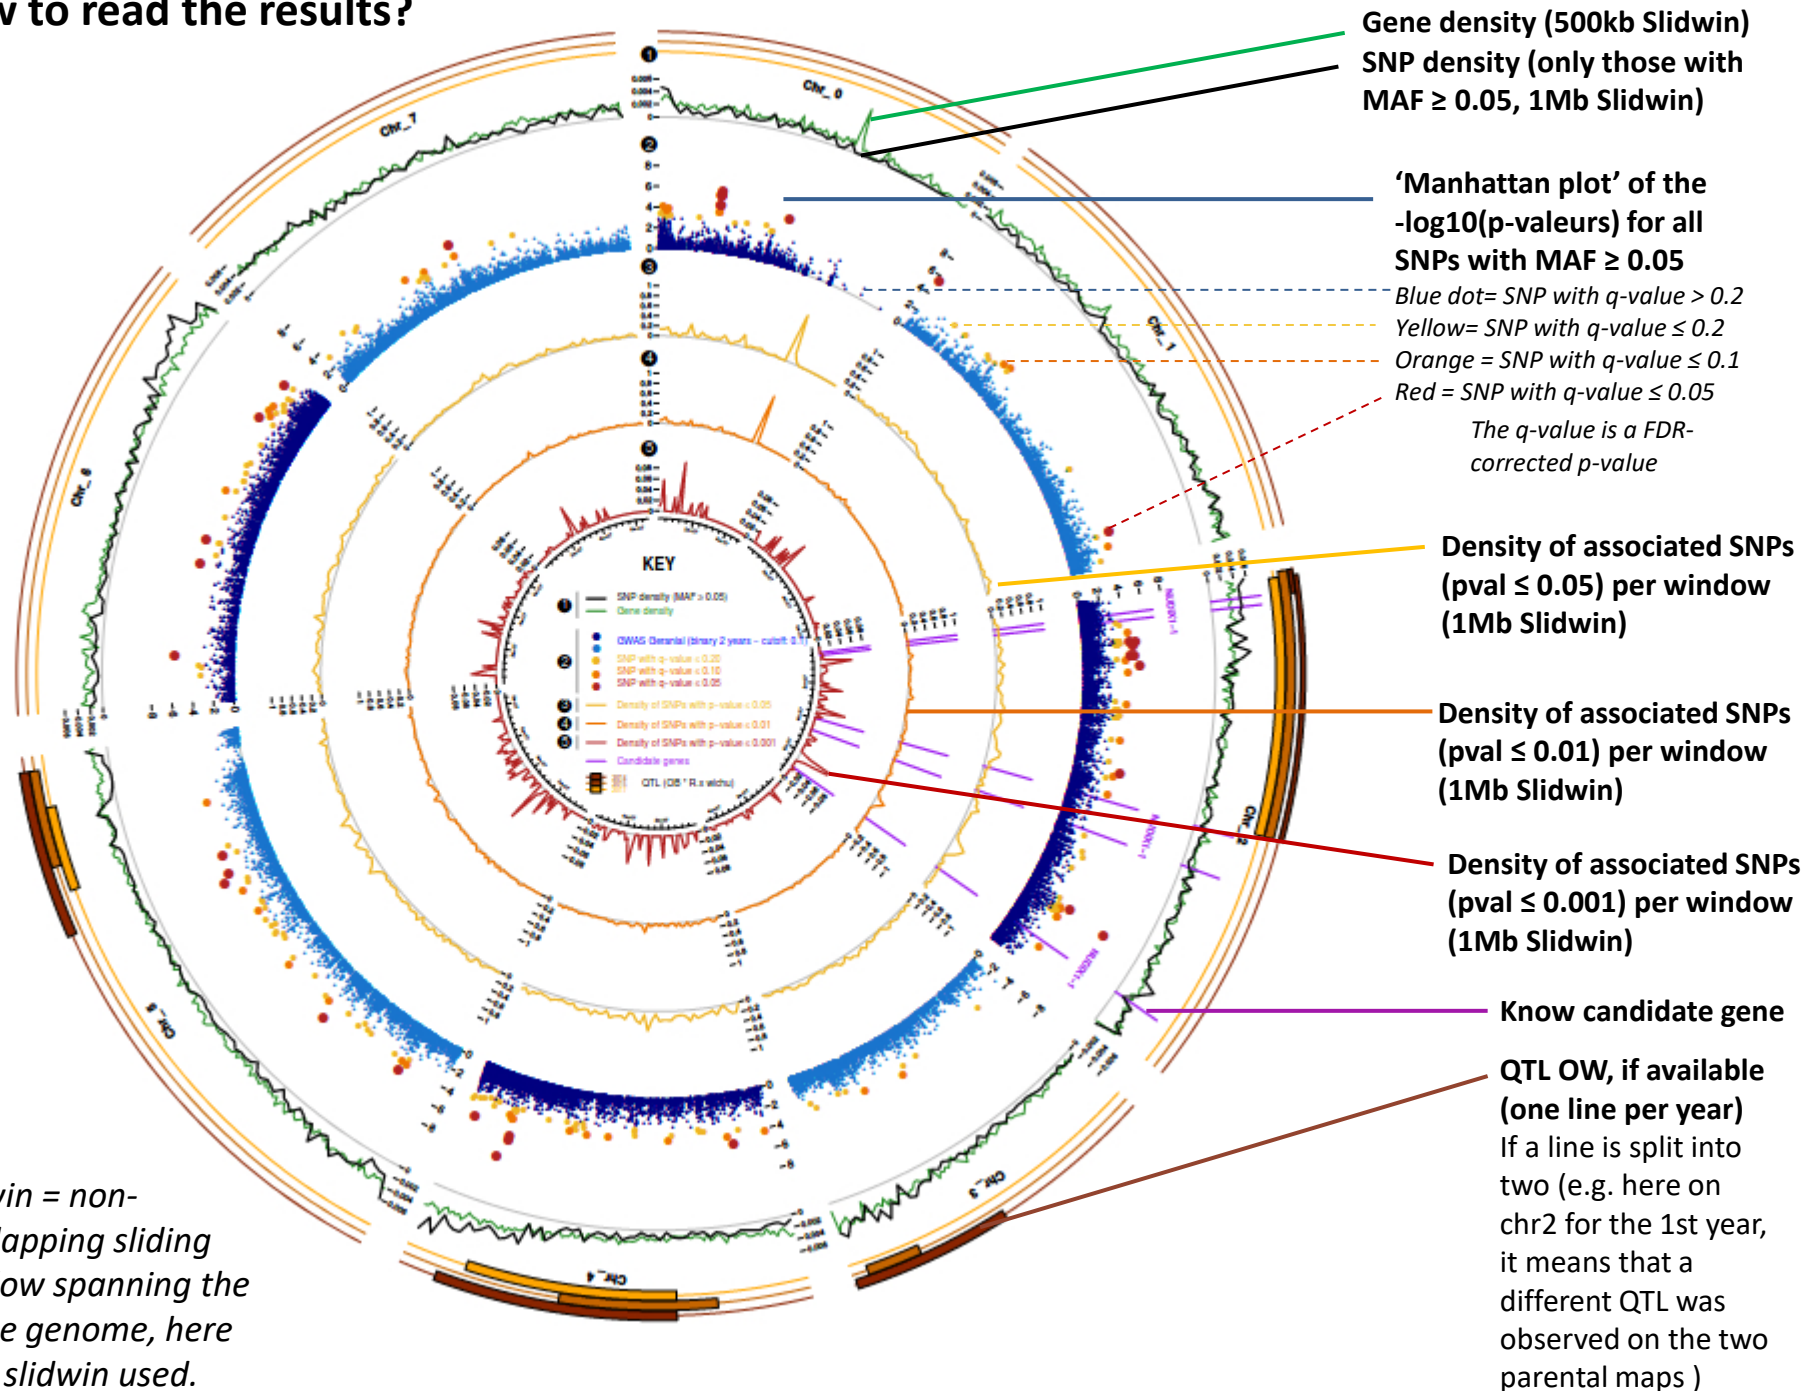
v to read the results?

Gene density (500kb Slidwin)
SNP density (only those with MAF ≥ 0.05, 1Mb Slidwin)

'Manhattan plot' of the -log10(p-valeurs) for all SNPs with MAF ≥ 0.05

Blue dot= SNP with q-value > 0.2
Yellow= SNP with q-value ≤ 0.2
Orange = SNP with q-value ≤ 0.1
Red = SNP with q-value ≤ 0.05

The q-value is a FDR-corrected p-value

Density of associated SNPs (pval ≤ 0.05) per window (1Mb Slidwin)

Density of associated SNPs (pval ≤ 0.01) per window (1Mb Slidwin)

Density of associated SNPs (pval ≤ 0.001) per window (1Mb Slidwin)

Know candidate gene

QTL OW, if available (one line per year)
If a line is split into two (e.g. here on chr2 for the 1st year, it means that a different QTL was observed on the two parental maps )

vin = non-lapping sliding ow spanning the e genome, here slidwin used.

1
2
3
4
5
Chr_0
Chr_1
Chr_2
Chr_3
Chr_4
Chr_5
Chr_6
Chr_7

KEY
1 SNP density (MAF ≥ 0.05)
Gene density
2 GWAS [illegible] – cutoff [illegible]
SNP with q-value ≤ 0.20
SNP with q-value ≤ 0.10
SNP with q-value ≤ 0.05
3 Density of SNPs with p-value ≤ 0.05
4 Density of SNPs with p-value ≤ 0.01
5 Density of SNPs with p-value ≤ 0.001
Candidate genes
QTL (OB * R.x wichu)